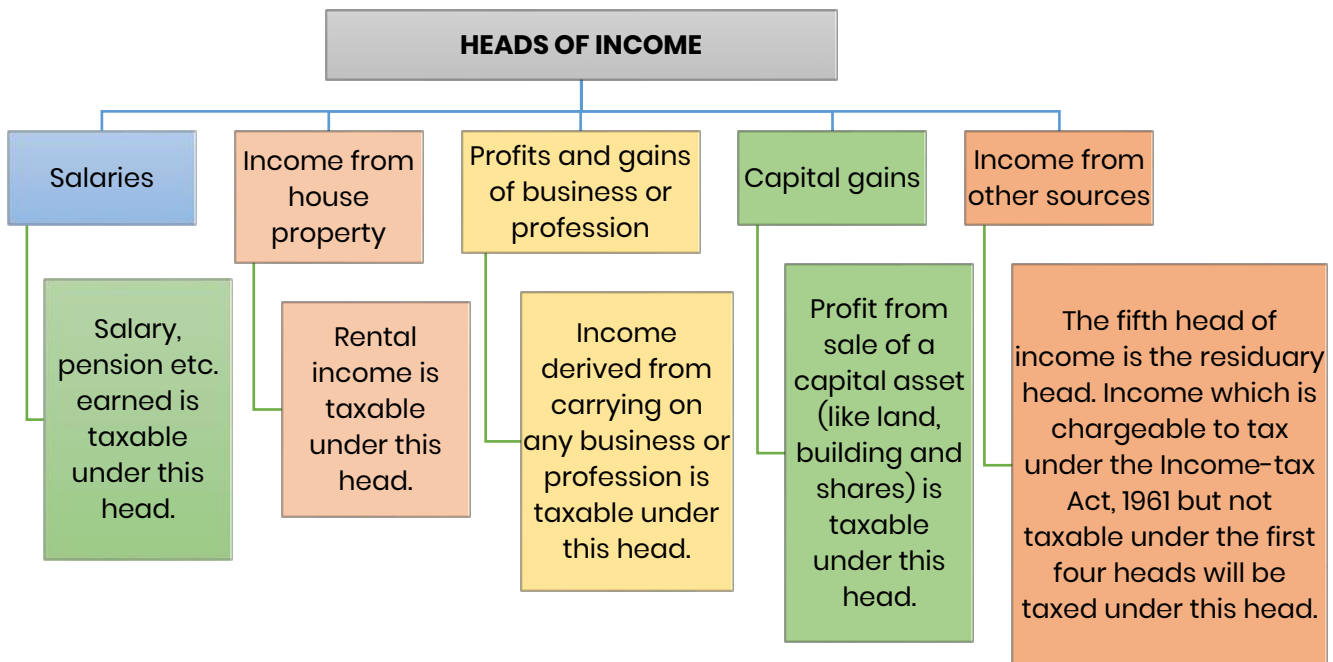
HEADS OF INCOME

Salaries

Salary, pension etc. earned is taxable under this head.

Income from house property

Rental income is taxable under this head.

Profits and gains of business or profession

Income derived from carrying on any business or profession is taxable under this head.

Capital gains

Profit from sale of a capital asset (like land, building and shares) is taxable under this head.

Income from other sources

The fifth head of income is the residuary head. Income which is chargeable to tax under the Income-tax Act, 1961 but not taxable under the first four heads will be taxed under this head.